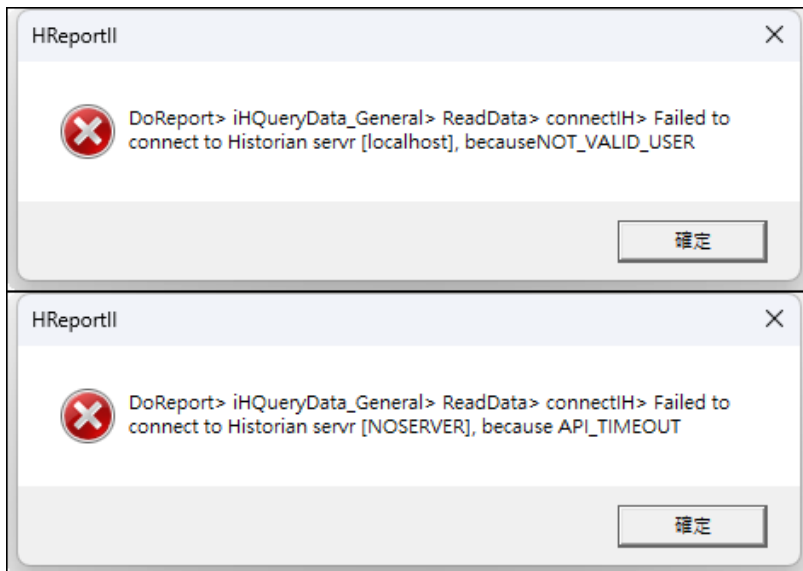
HReportII

DoReport> iHQueryData_General> ReadData> connectIH> Failed to connect to Historian servr [localhost], becauseNOT_VALID_USER

確定

HReportII

DoReport> iHQueryData_General> ReadData> connectIH> Failed to connect to Historian servr [NOSERVER], because API_TIMEOUT

確定